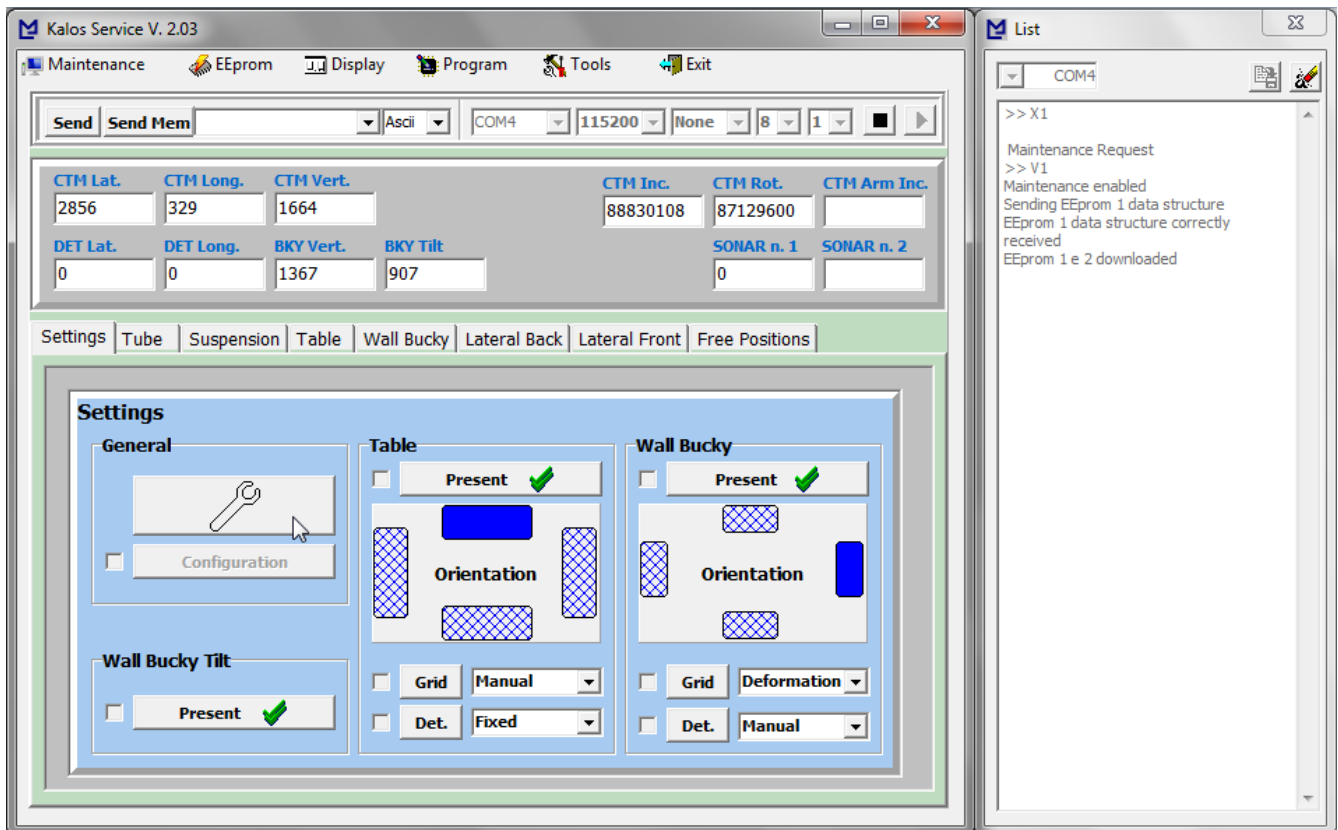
Kalos Service V. 2.03

Maintenance EEprom Display Program Tools Exit

Send Send Mem Ascii COM4 115200 None 8 1

CTM Lat. 2856
CTM Long. 329
CTM Vert. 1664
CTM Inc. 88830108
CTM Rot. 87129600
CTM Arm Inc.
DET Lat. 0
DET Long. 0
BKY Vert. 1367
BKY Tilt 907
SONAR n. 1 0
SONAR n. 2

Settings Tube Suspension Table Wall Bucky Lateral Back Lateral Front Free Positions

Settings

General
Configuration

Wall Bucky Tilt
Present

Table
Present
Orientation
Grid Manual
Det. Fixed

Wall Bucky
Present
Orientation
Grid Deformation
Det. Manual

List

COM4

>> X1

Maintenance Request
>> V1
Maintenance enabled
Sending EEprom 1 data structure
EEprom 1 data structure correctly received
EEprom 1 e 2 downloaded